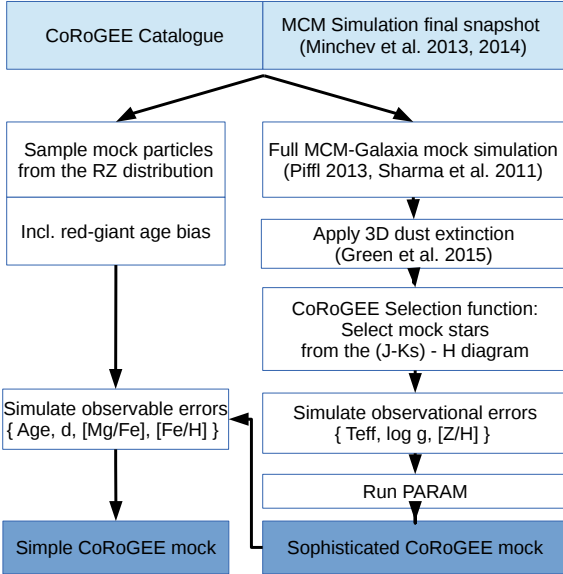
CoRoGEE Catalogue

MCM Simulation final snapshot (Minchev et al. 2013, 2014)

Sample mock particles from the RZ distribution

Incl. red-giant age bias

Full MCM-Galaxia mock simulation (Piffl 2013, Sharma et al. 2011)

Apply 3D dust extinction (Green et al. 2015)

CoRoGEE Selection function: Select mock stars from the (J-Ks) - H diagram

Simulate observable errors { Age, d, [Mg/Fe], [Fe/H] }

Simulate observational errors { Teff, log g, [Z/H] }

Run PARAM

Simple CoRoGEE mock

Sophisticated CoRoGEE mock